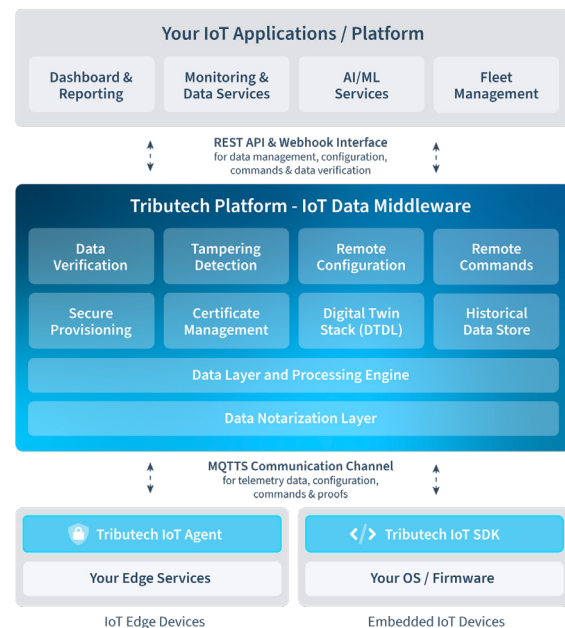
Your IoT Applications / Platform

Dashboard & Reporting

Monitoring & Data Services

AI/ML Services

Fleet Management

REST API & Webhook Interface
for data management, configuration, commands & data verification

Tributech Platform - IoT Data Middleware

Data Verification

Tampering Detection

Remote Configuration

Remote Commands

Secure Provisioning

Certificate Management

Digital Twin Stack (DTDL)

Historical Data Store

Data Layer and Processing Engine

Data Notarization Layer

MQTTS Communication Channel
for telemetry data, configuration, commands & proofs

Tributech IoT Agent

Your Edge Services

IoT Edge Devices

</> Tributech IoT SDK

Your OS / Firmware

Embedded IoT Devices